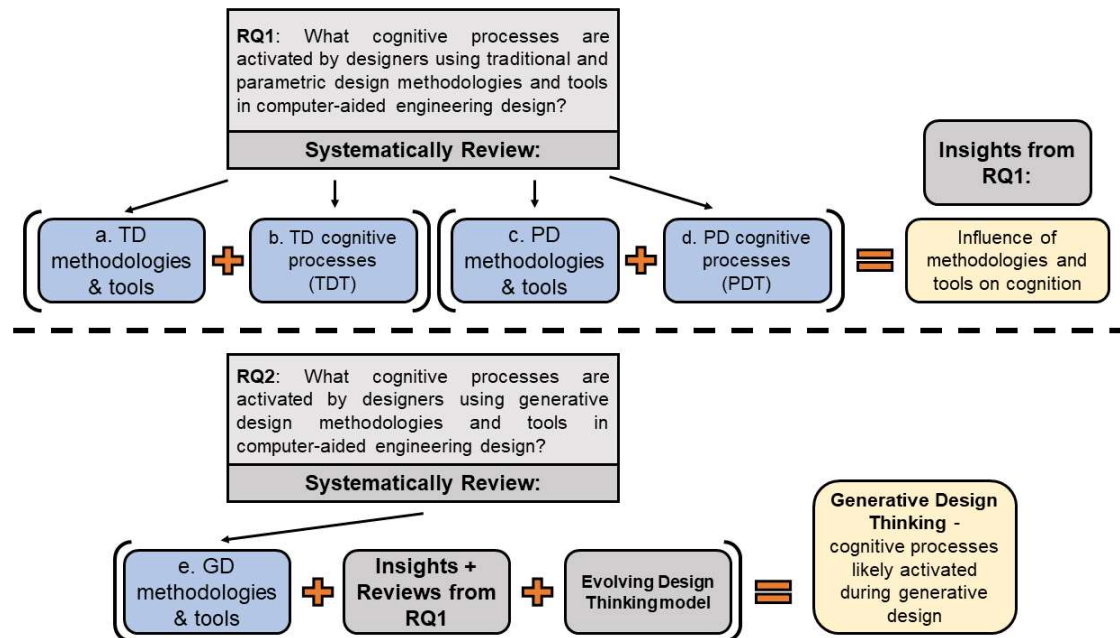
**RQ1**: What cognitive processes are activated by designers using traditional and parametric design methodologies and tools in computer-aided engineering design?

**Systematically Review:**

**Insights from RQ1:**

a. TD methodologies & tools

b. TD cognitive processes (TDT)

c. PD methodologies & tools

d. PD cognitive processes (PDT)

Influence of methodologies and tools on cognition

**RQ2**: What cognitive processes are activated by designers using generative design methodologies and tools in computer-aided engineering design?

**Systematically Review:**

e. GD methodologies & tools

**Insights + Reviews from RQ1**

**Evolving Design Thinking model**

**Generative Design Thinking** - cognitive processes likely activated during generative design